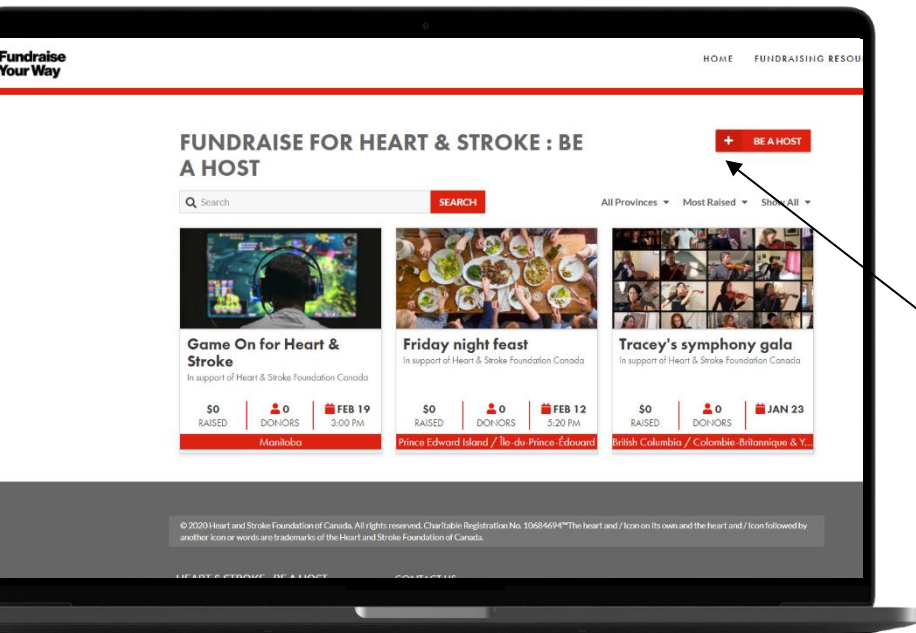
Fundraise Your Way

HOME FUNDRAISING RESOU

FUNDRAISE FOR HEART & STROKE : BE A HOST

+ BE A HOST

Search

SEARCH

All Provinces ▾ Most Raised ▾ Show All ▾

Game On for Heart & Stroke
In support of Heart & Stroke Foundation Canada

$0 RAISED | 0 DONORS | FEB 19 3:00 PM

Manitoba

Friday night feast
In support of Heart & Stroke Foundation Canada

$0 RAISED | 0 DONORS | FEB 12 5:20 PM

Prince Edward Island / Île-du-Prince-Édouard

Tracey's symphony gala
In support of Heart & Stroke Foundation Canada

$0 RAISED | 0 DONORS | JAN 23

British Columbia / Colombie-Britannique & Y...

© 2020 Heart and Stroke Foundation of Canada. All rights reserved. Charitable Registration No. 10684694™The heart and / Icon on its own and the heart and / Icon followed by another icon or words are trademarks of the Heart and Stroke Foundation of Canada.

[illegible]